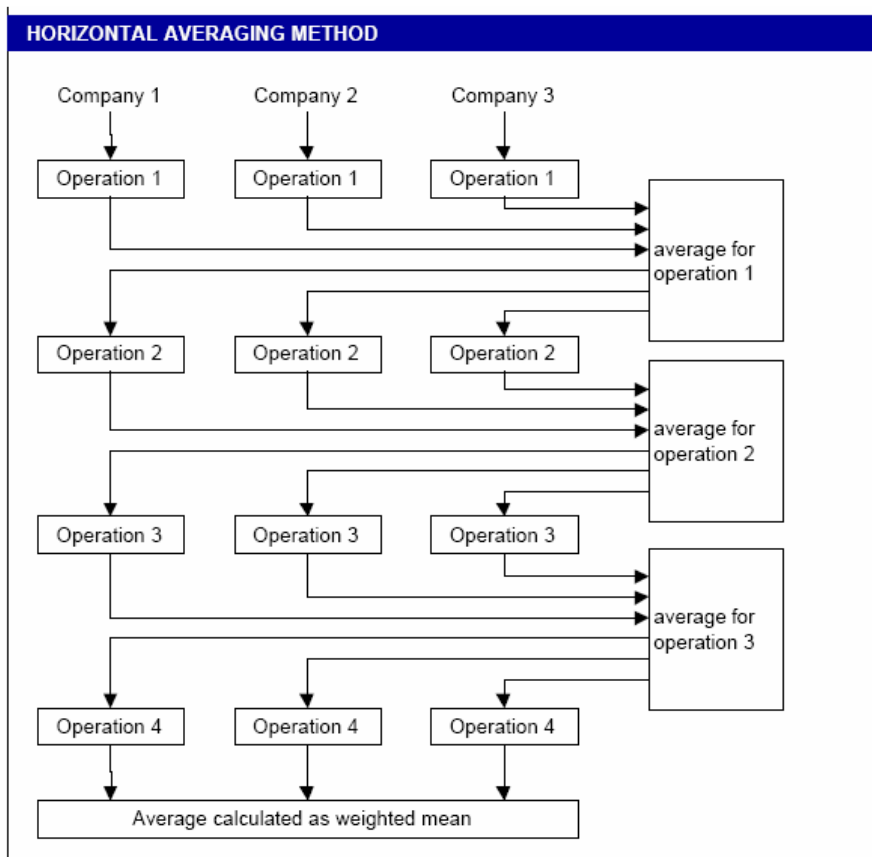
HORIZONTAL AVERAGING METHOD

Company 1
Company 2
Company 3

Operation 1
Operation 1
Operation 1

average for operation 1

Operation 2
Operation 2
Operation 2

average for operation 2

Operation 3
Operation 3
Operation 3

average for operation 3

Operation 4
Operation 4
Operation 4

Average calculated as weighted mean